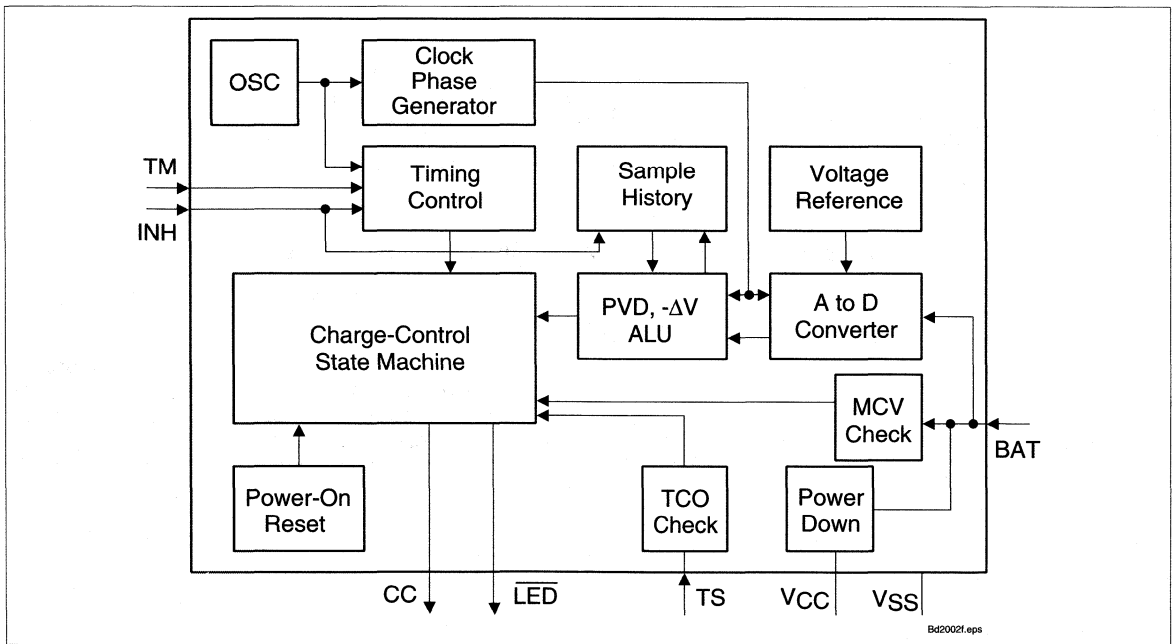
OSC

Clock Phase Generator

TM

INH

Timing Control

Sample History

Voltage Reference

Charge-Control State Machine

PVD, $-\Delta V$ ALU

A to D Converter

MCV Check

BAT

Power-On Reset

TCO Check

Power Down

CC

$\overline{LED}$

TS

$V_{CC}$

$V_{SS}$

Bd2002f.eps